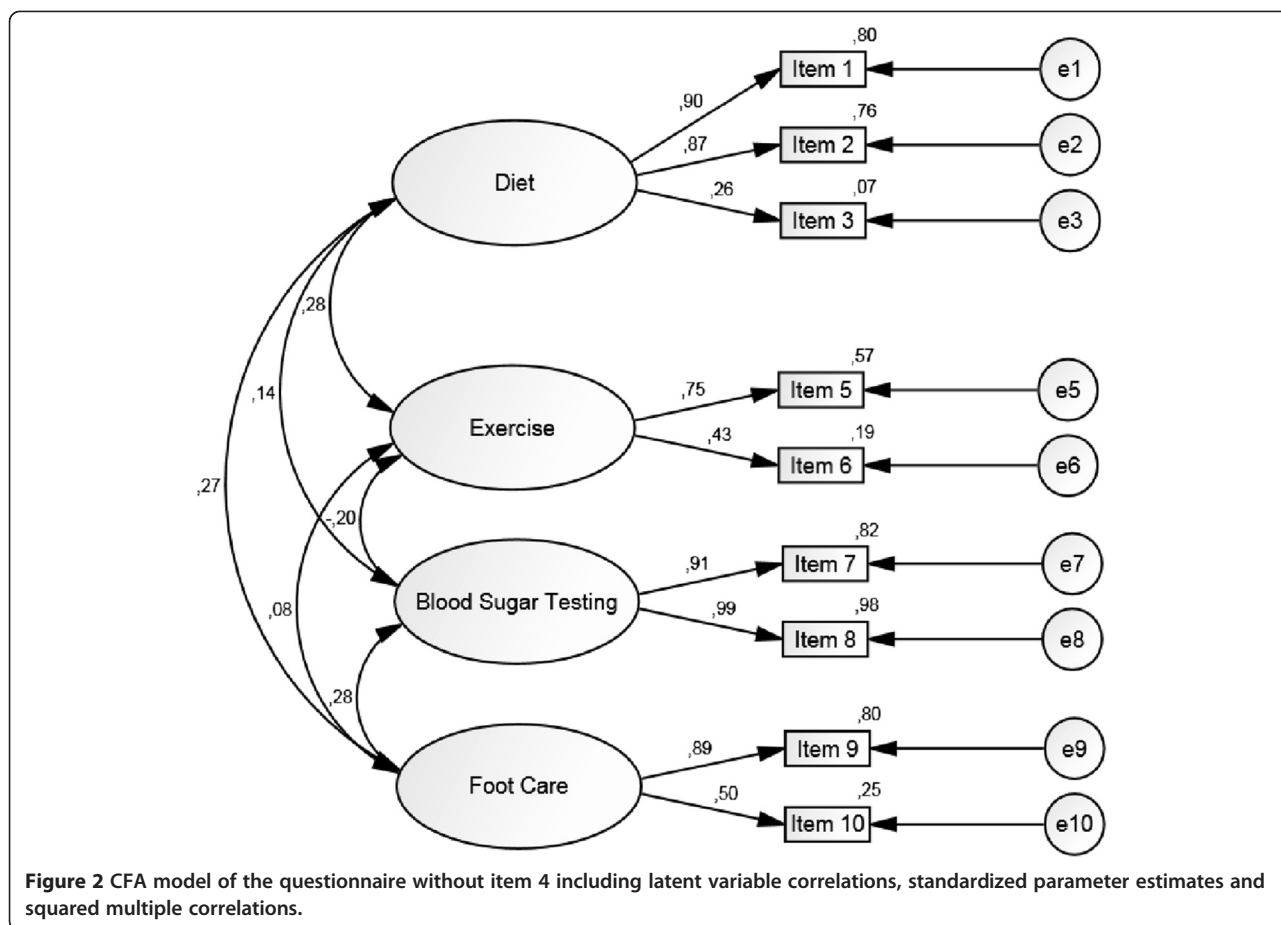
,80
Item 1
e1
,90
,76
,87
Item 2
e2
Diet
,26
,07
Item 3
e3
,28
,57
,75
Item 5
e5
,14
Exercise
,43
,19
Item 6
e6
,27
-,20
,82
,91
Item 7
e7
Blood Sugar Testing
,08
,99
,98
Item 8
e8
,28
,80
,89
Item 9
e9
Foot Care
,50
,25
Item 10
e10

**Figure 2** CFA model of the questionnaire without item 4 including latent variable correlations, standardized parameter estimates and squared multiple correlations.